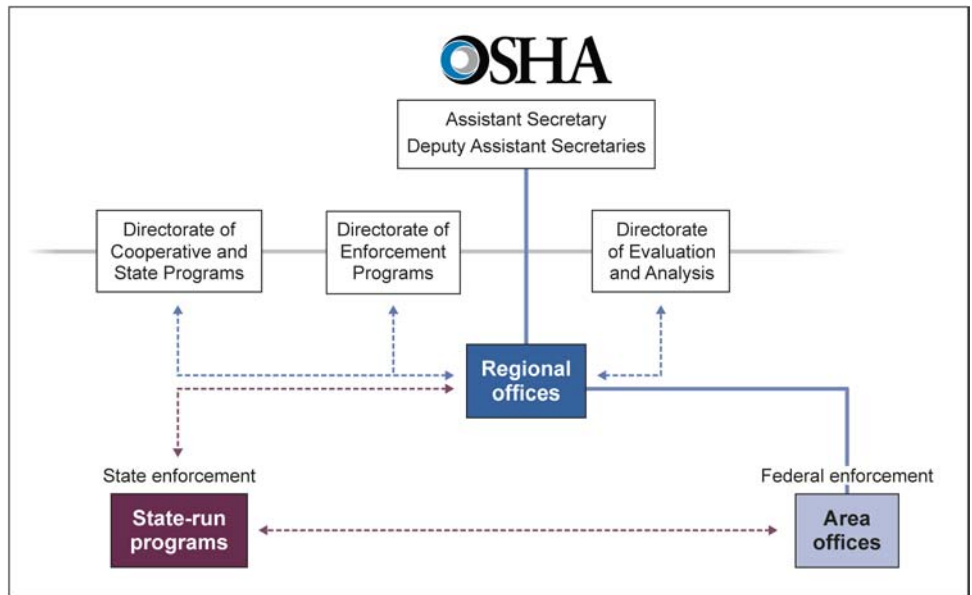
OSHA

Assistant Secretary
Deputy Assistant Secretaries

Directorate of Cooperative and State Programs

Directorate of Enforcement Programs

Directorate of Evaluation and Analysis

Regional offices

State enforcement

State-run programs

Federal enforcement

Area offices